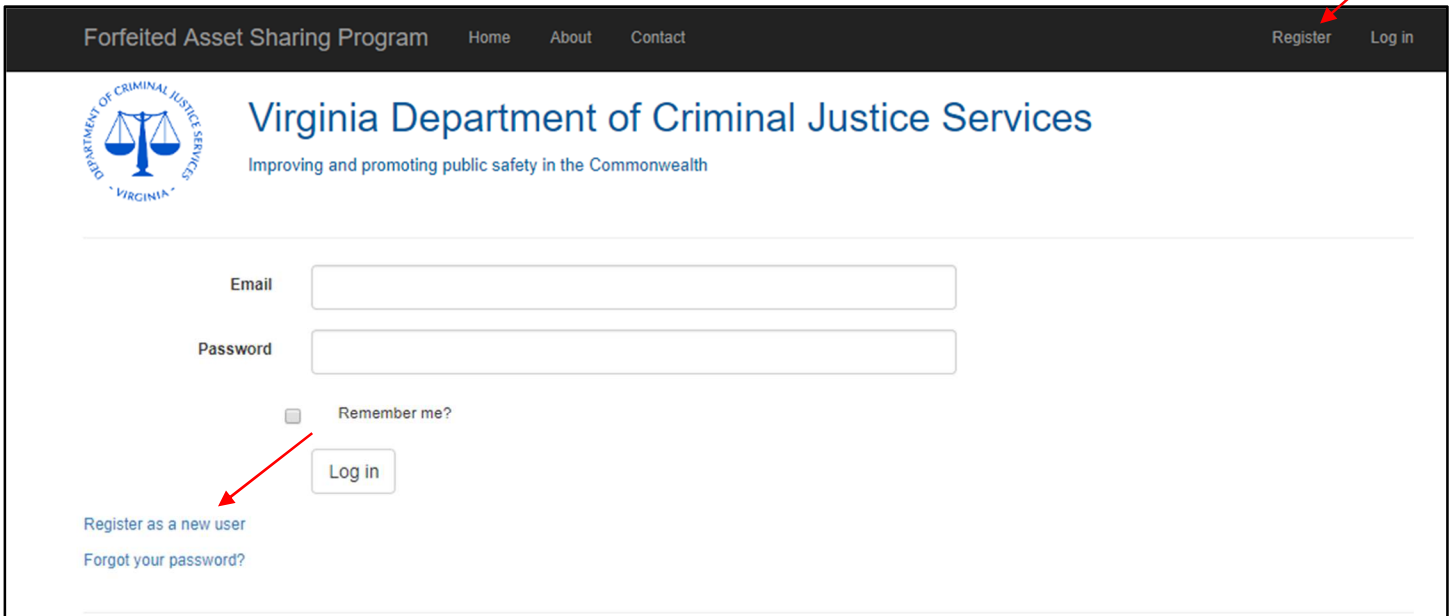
Forfeited Asset Sharing Program Home About Contact Register Log in

DEPARTMENT OF CRIMINAL JUSTICE SERVICES · VIRGINIA ·

Virginia Department of Criminal Justice Services

Improving and promoting public safety in the Commonwealth

Email

Password

Remember me?

Log in

Register as a new user

Forgot your password?